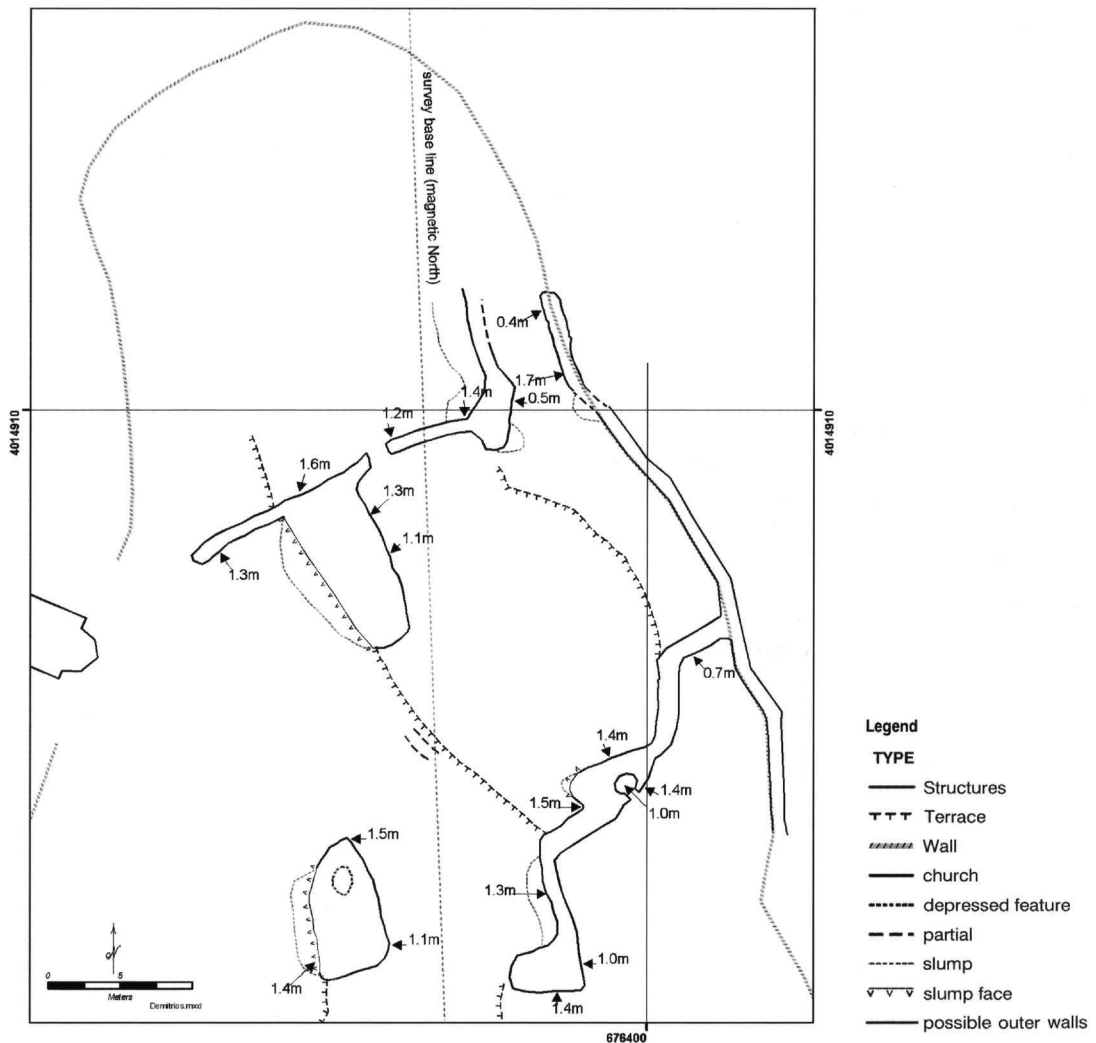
survey base line (magnetic North)

0.4m
1.7m
1.4m
0.5m
1.2m
4014910
4014910
1.6m
1.3m
1.1m
1.3m
0.7m
1.4m
1.4m
1.5m
1.0m
1.5m
1.3m
1.1m
1.0m
1.4m
1.4m

0 5
Meters
Demitrios.mxd

676400

Legend
TYPE
Structures
Terrace
Wall
church
depressed feature
partial
slump
slump face
possible outer walls